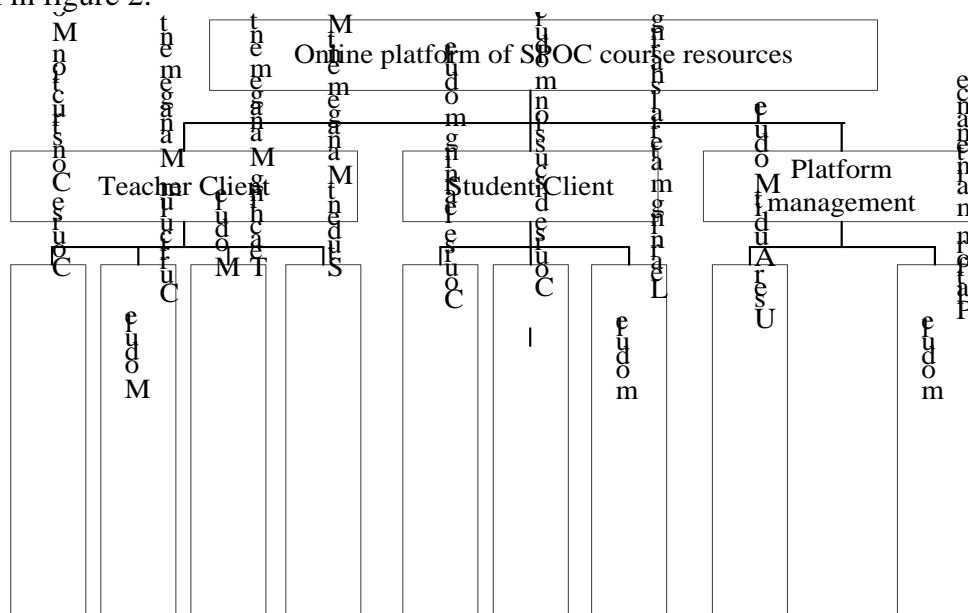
in figure 2.

Online platform of SPOC course resources

Teacher Client

Student Client

Platform management

Course Construction Module

Curriculum Management Module

Teaching Management Module

Student Management Module

Course learning module

Course discussion module

Learning assessment module

User Admin Module

Platform maintenance module